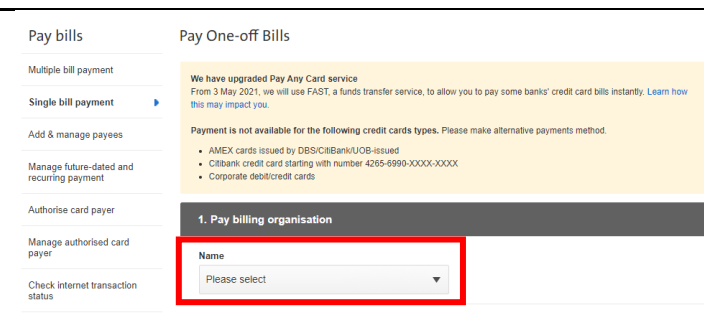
Pay bills

Multiple bill payment

Single bill payment

Add & manage payees

Manage future-dated and recurring payment

Authorise card payer

Manage authorised card payer

Check internet transaction status

Pay One-off Bills

We have upgraded Pay Any Card service
From 3 May 2021, we will use FAST, a funds transfer service, to allow you to pay some banks' credit card bills instantly. Learn how this may impact you.

Payment is not available for the following credit cards types. Please make alternative payments method.

- AMEX cards issued by DBS/CitiBank/UOB-issued
- Citibank credit card starting with number 4265-6990-XXXX-XXXX
- Corporate debit/credit cards

1. Pay billing organisation

Name

Please select